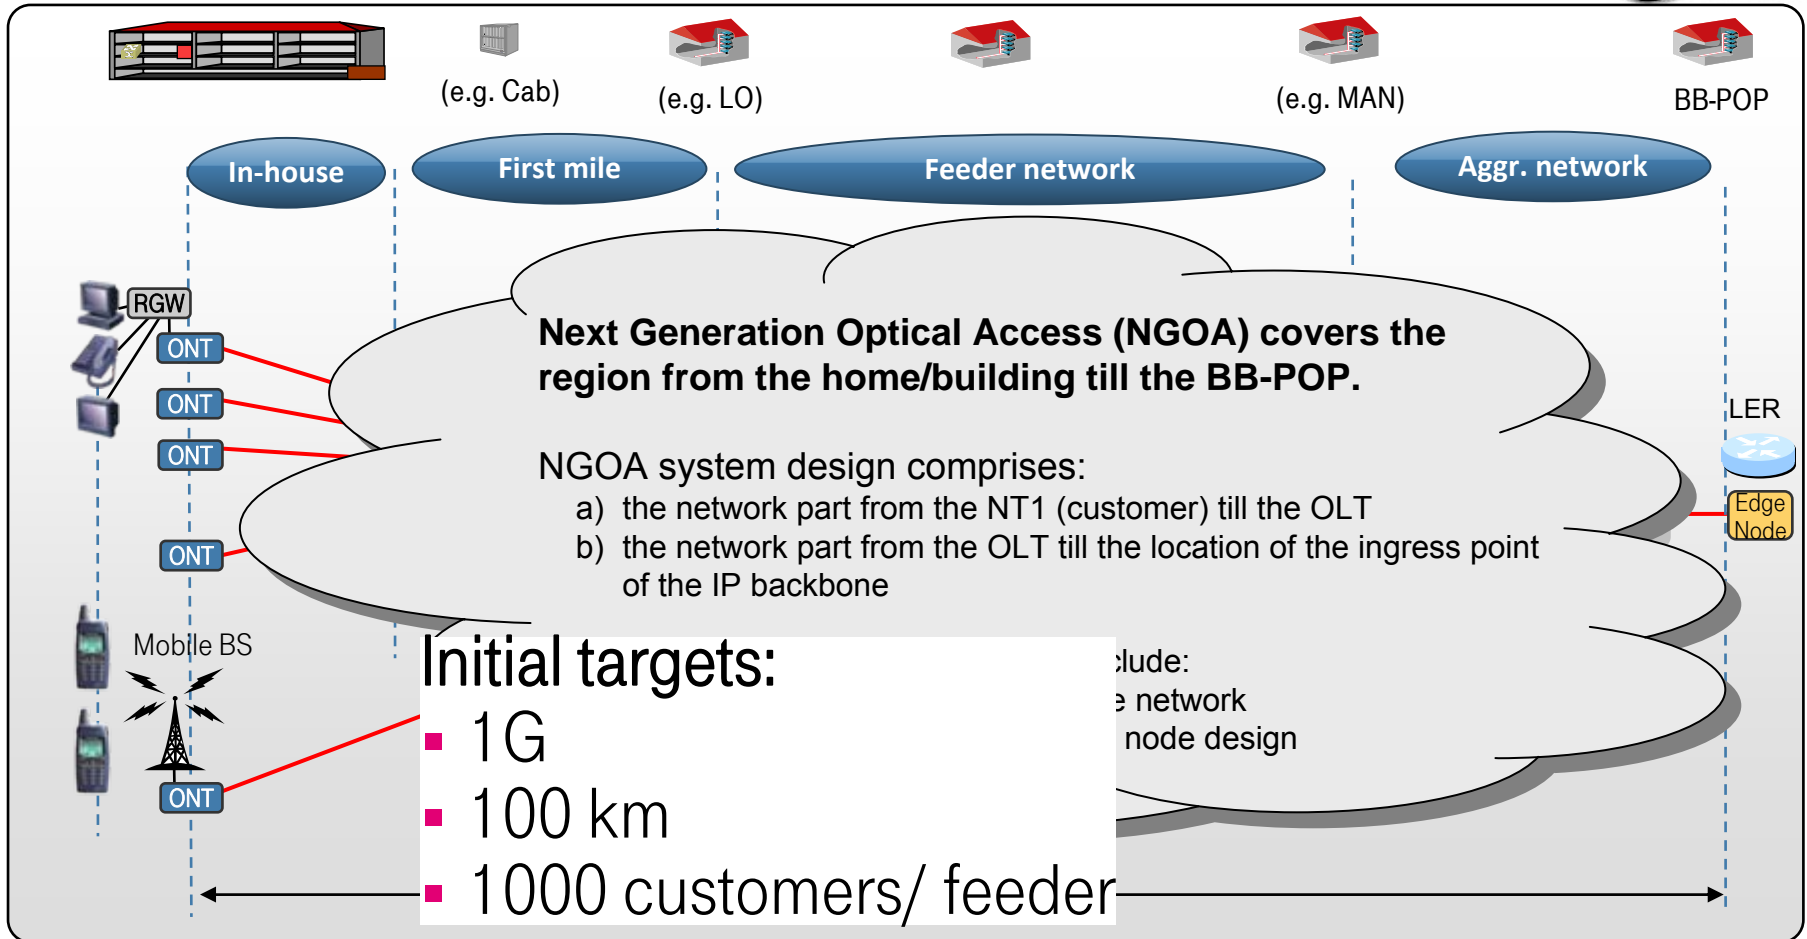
(e.g. Cab)

(e.g. LO)

(e.g. MAN)

BB-POP

In-house

First mile

Feeder network

Aggr. network

RGW

ONT

ONT

ONT

ONT

Mobile BS

ONT

LER

Edge Node

Next Generation Optical Access (NGOA) covers the region from the home/building till the BB-POP.

NGOA system design comprises:
a) the network part from the NT1 (customer) till the OLT
b) the network part from the OLT till the location of the ingress point of the IP backbone

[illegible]clude:
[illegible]e network
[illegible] node design

Initial targets:
▪ 1G
▪ 100 km
▪ 1000 customers/ feeder